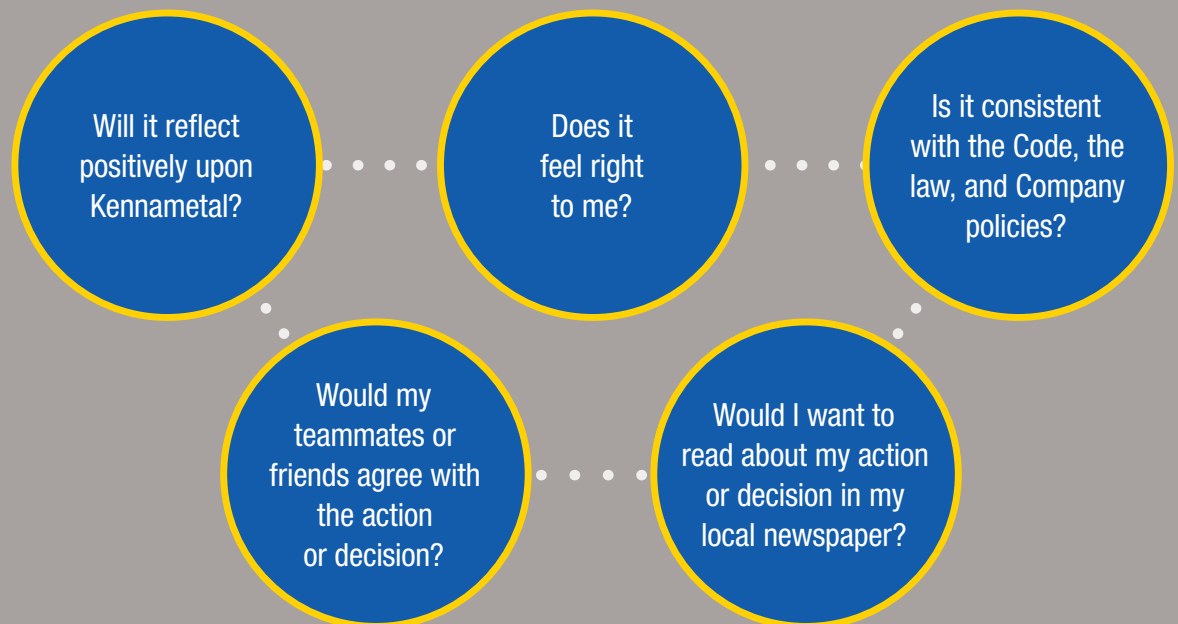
Will it reflect positively upon Kennametal?

Does it feel right to me?

Is it consistent with the Code, the law, and Company policies?

Would my teammates or friends agree with the action or decision?

Would I want to read about my action or decision in my local newspaper?